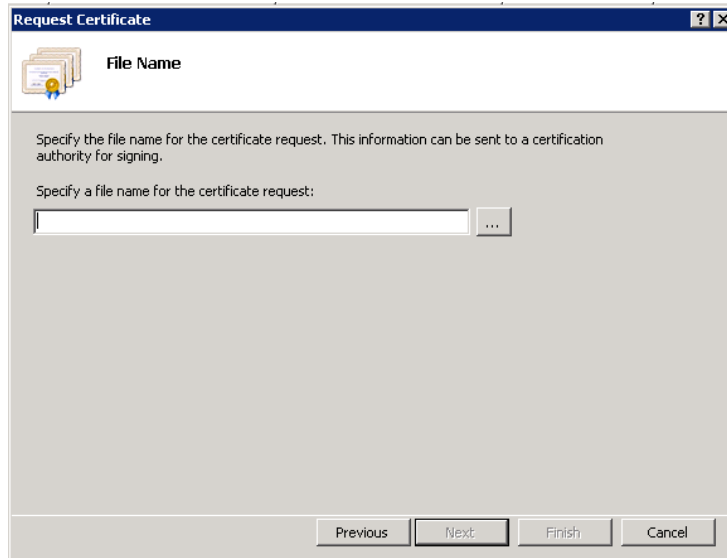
Request Certificate

File Name

Specify the file name for the certificate request. This information can be sent to a certification authority for signing.

Specify a file name for the certificate request:

...

Previous Next Finish Cancel